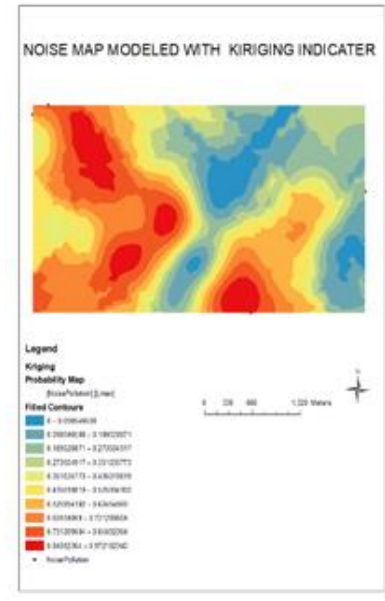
NOISE MAP MODELED WITH KIRIGING INDICATER

Legend

Kriging

Probability Map

[NoisePollution].[Lmax]

Filled Contours

0 - 0.09654639

0.09654639 - 0.18652971

0.18652971 - 0.27332437

0.27332437 - 0.35120773

0.35120773 - 0.43629819

0.43629819 - 0.52056182

0.52056182 - 0.60654899

0.60654899 - 0.70129804

0.70129804 - 0.80932354

0.80932354 - 0.97210240

• NoisePollution

0 320 640 1,320 Meters